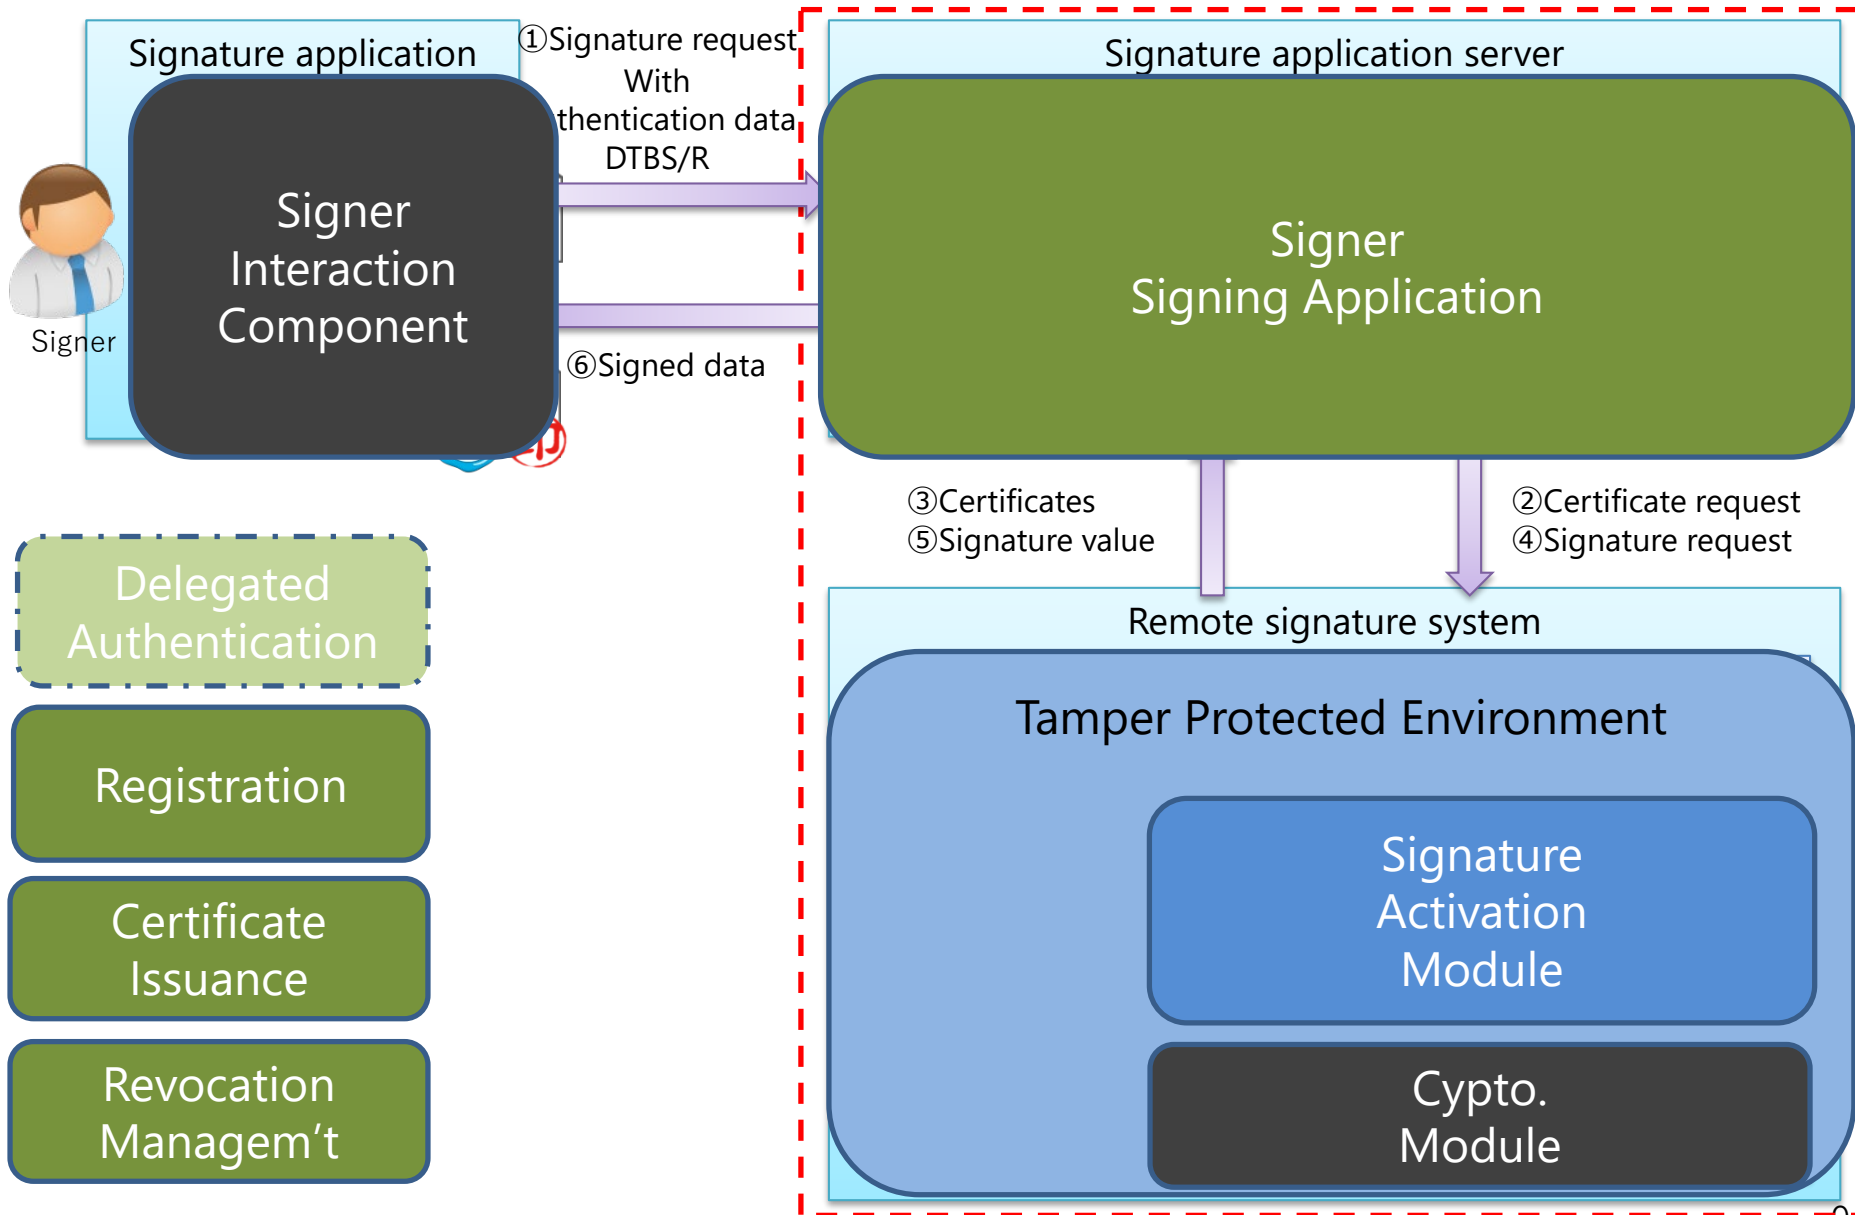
Signature application

①Signature request
With
thentication data
DTBS/R

Signature application server

Signer
Interaction
Component

Signer

Signer
Signing Application

⑥Signed data

③Certificates
⑤Signature value

②Certificate request
④Signature request

Delegated
Authentication

Remote signature system

Tamper Protected Environment

Registration

Signature
Activation
Module

Certificate
Issuance

Revocation
Managem't

Cypto.
Module